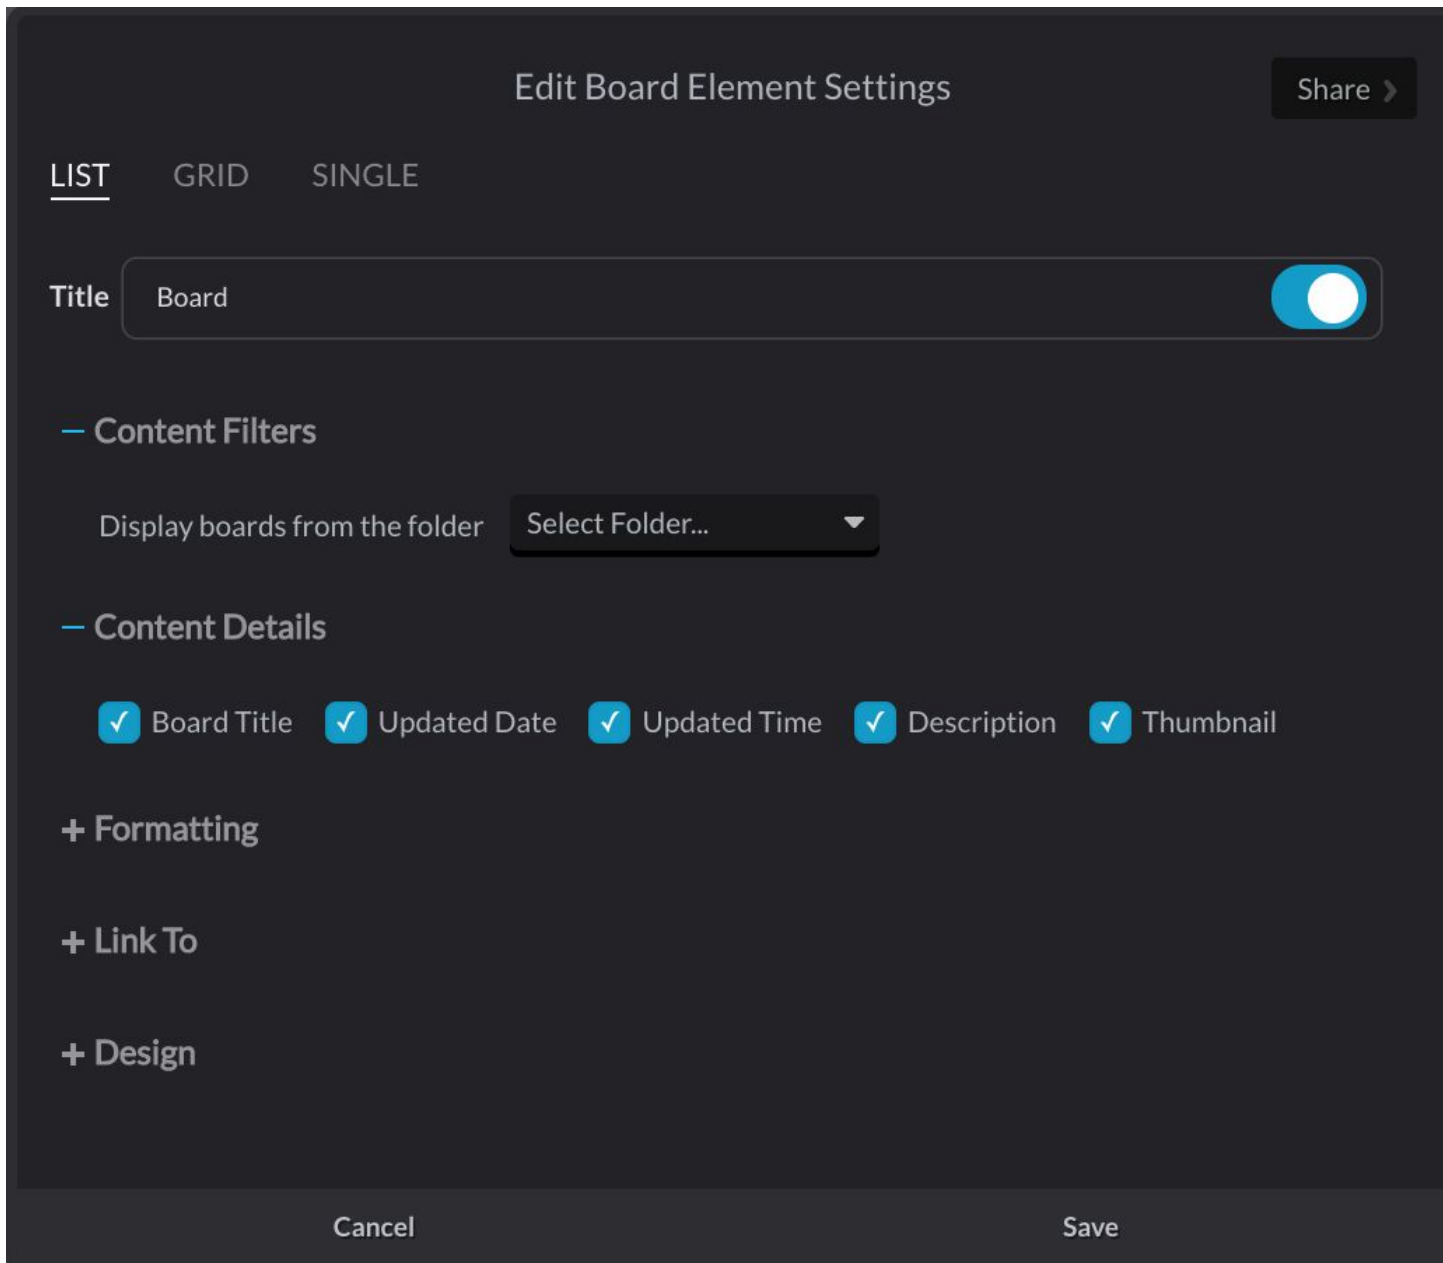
Edit Board Element Settings

Share

LIST GRID SINGLE

Title Board

– Content Filters

Display boards from the folder Select Folder...

– Content Details

Board Title Updated Date Updated Time Description Thumbnail

+ Formatting

+ Link To

+ Design

Cancel Save